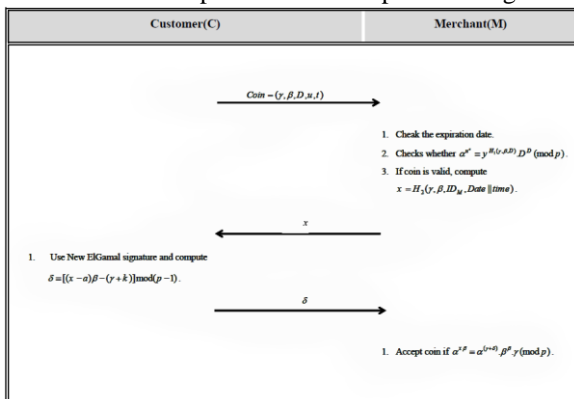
| Customer(C) | Merchant(M) |
|---|---|

$Coin = (\gamma, \beta, D, u, t)$

1. Cheak the expiration date.
2. Checks whether $\alpha^{u^t} = y^{H_1(\gamma,\beta,D)} D^D \pmod{p}$.
3. If coin is valid, compute $x = H_2(\gamma, \beta, ID_M, Date \| time)$.

$x$

1. Use New ElGamal signature and compute $\delta = [(x-a)\beta - (\gamma + k)] \bmod (p-1)$.

$\delta$

1. Accept coin if $\alpha^{x\beta} = \alpha^{(\gamma+\delta)} \cdot \beta^{\beta} \cdot y \pmod{p}$.